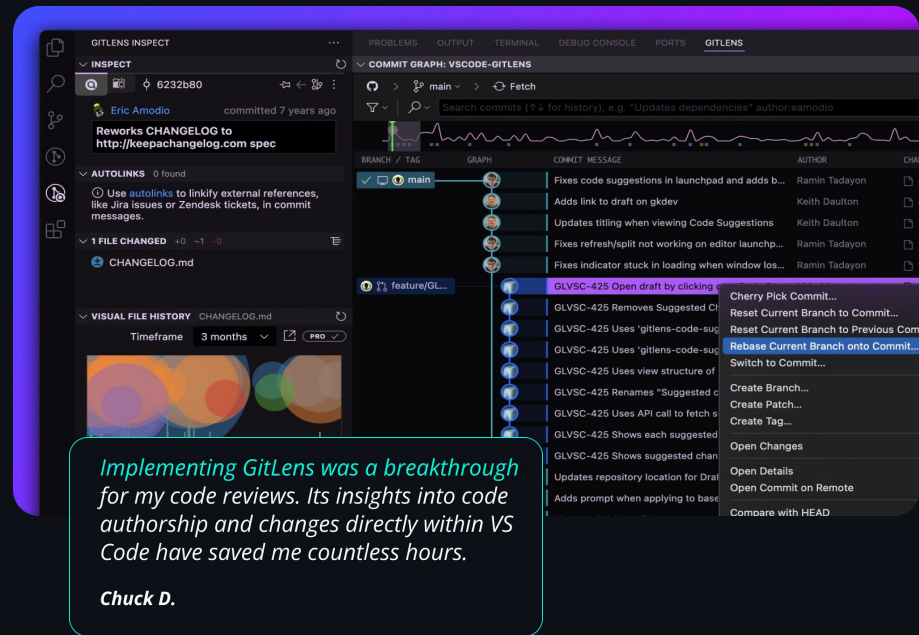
GITLENS INSPECT ···

INSPECT

6232b80

Eric Amodio committed 7 years ago

Reworks CHANGELOG to http://keepachangelog.com spec

AUTOLINKS 0 found

Use autolinks to linkify external references, like Jira issues or Zendesk tickets, in commit messages.

1 FILE CHANGED +0 ~1 -0

CHANGELOG.md

VISUAL FILE HISTORY CHANGELOG.md

Timeframe 3 months PRO

PROBLEMS OUTPUT TERMINAL DEBUG CONSOLE PORTS GITLENS

COMMIT GRAPH: VSCODE-GITLENS

main > Fetch

Search commits (↑↓ for history), e.g. "Updates dependencies" author:eamodio

| BRANCH / TAG | GRAPH | COMMIT MESSAGE | AUTHOR | CHA |
|---|---|---|---|---|
| main | | Fixes code suggestions in launchpad and adds b... | Ramin Tadayon | |
| | | Adds link to draft on gkdev | Keith Daulton | |
| | | Updates titling when viewing Code Suggestions | Keith Daulton | |
| | | Fixes refresh/split not working on editor launchp... | Ramin Tadayon | |
| | | Fixes indicator stuck in loading when window los... | Ramin Tadayon | |
| feature/GL... | | GLVSC-425 Open draft by clicking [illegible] | | |
| | | GLVSC-425 Removes Suggested Ch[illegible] | | |
| | | GLVSC-425 Uses 'gitlens-code-sug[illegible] | | |
| | | GLVSC-425 Uses 'gitlens-code-sug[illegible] | | |
| | | GLVSC-425 Uses view structure of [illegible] | | |
| | | GLVSC-425 Renames "Suggested c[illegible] | | |
| | | GLVSC-425 Uses API call to fetch s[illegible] | | |
| | | GLVSC-425 Shows each suggested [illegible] | | |
| | | GLVSC-425 Shows suggested chan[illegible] | | |
| | | Updates repository location for Draf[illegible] | | |
| | | Adds prompt when applying to base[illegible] | | |

Cherry Pick Commit...
Reset Current Branch to Commit...
Reset Current Branch to Previous Com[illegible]
Rebase Current Branch onto Commit...
Switch to Commit...
Create Branch...
Create Patch...
Create Tag...
Open Changes
Open Details
Open Commit on Remote
Compare with HEAD

Implementing GitLens was a breakthrough for my code reviews. Its insights into code authorship and changes directly within VS Code have saved me countless hours.

Chuck D.